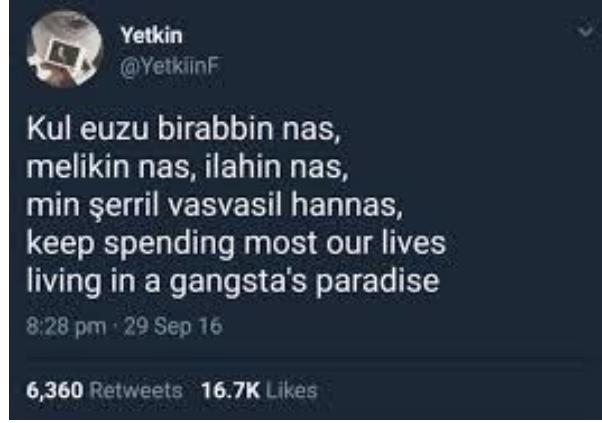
Yetkin
@YetkiinF

Kul euzu birabbin nas,
melikin nas, ilahin nas,
min şerril vasvasil hannas,
keep spending most our lives
living in a gangsta's paradise

8:28 pm · 29 Sep 16

6,360 Retweets 16.7K Likes